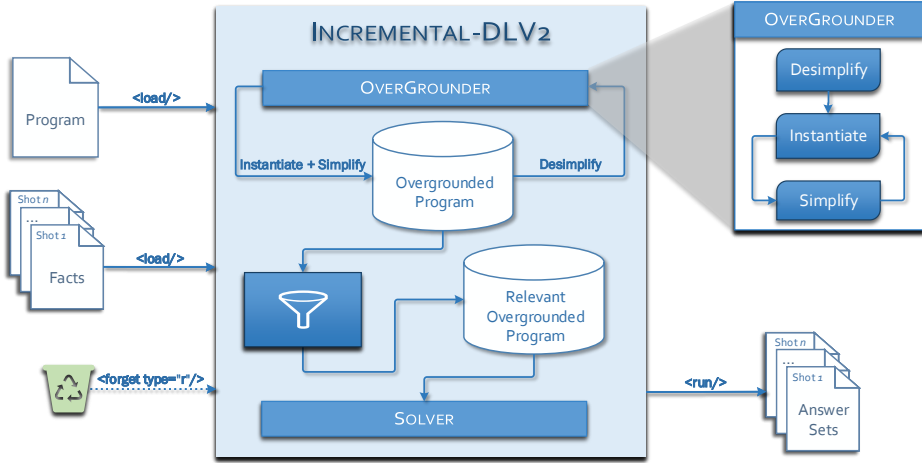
INCREMENTAL-DLV2

Program

<load/>

OVERGROUNDER

Instantiate + Simplify

Overgrounded Program

Desimplify

Shot $n$
...
Shot 1

Facts

<load/>

Relevant Overgrounded Program

<forget type="r"/>

SOLVER

<run/>

Shot $n$
...
Shot 1

Answer Sets

OVERGROUNDER

Desimplify

Instantiate

Simplify